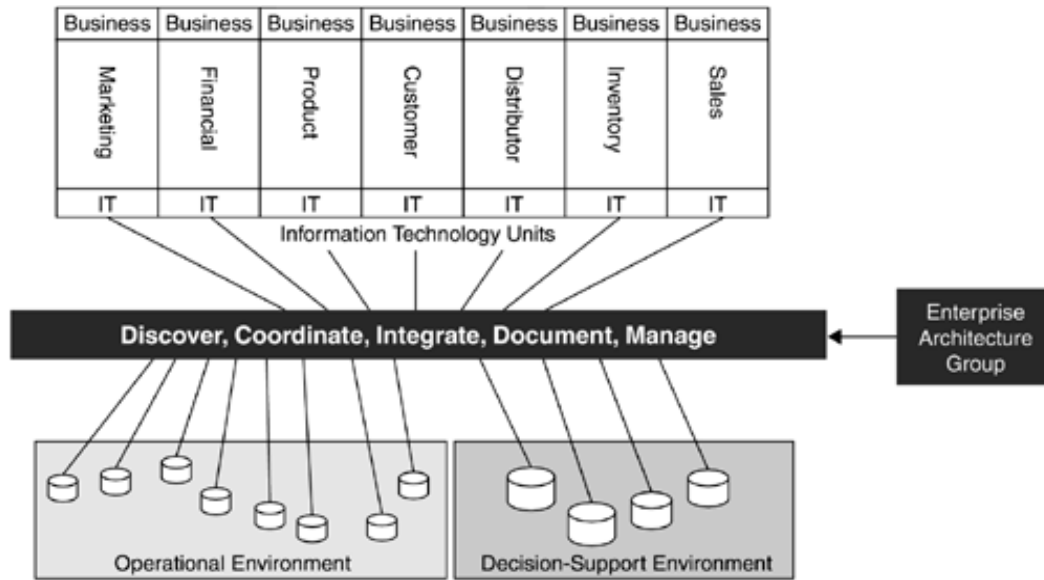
| Business | Business | Business | Business | Business | Business | Business |
|---|---|---|---|---|---|---|
| Marketing | Financial | Product | Customer | Distributor | Inventory | Sales |
| IT | IT | IT | IT | IT | IT | IT |

Information Technology Units

Discover, Coordinate, Integrate, Document, Manage

Enterprise Architecture Group

Operational Environment

Decision-Support Environment